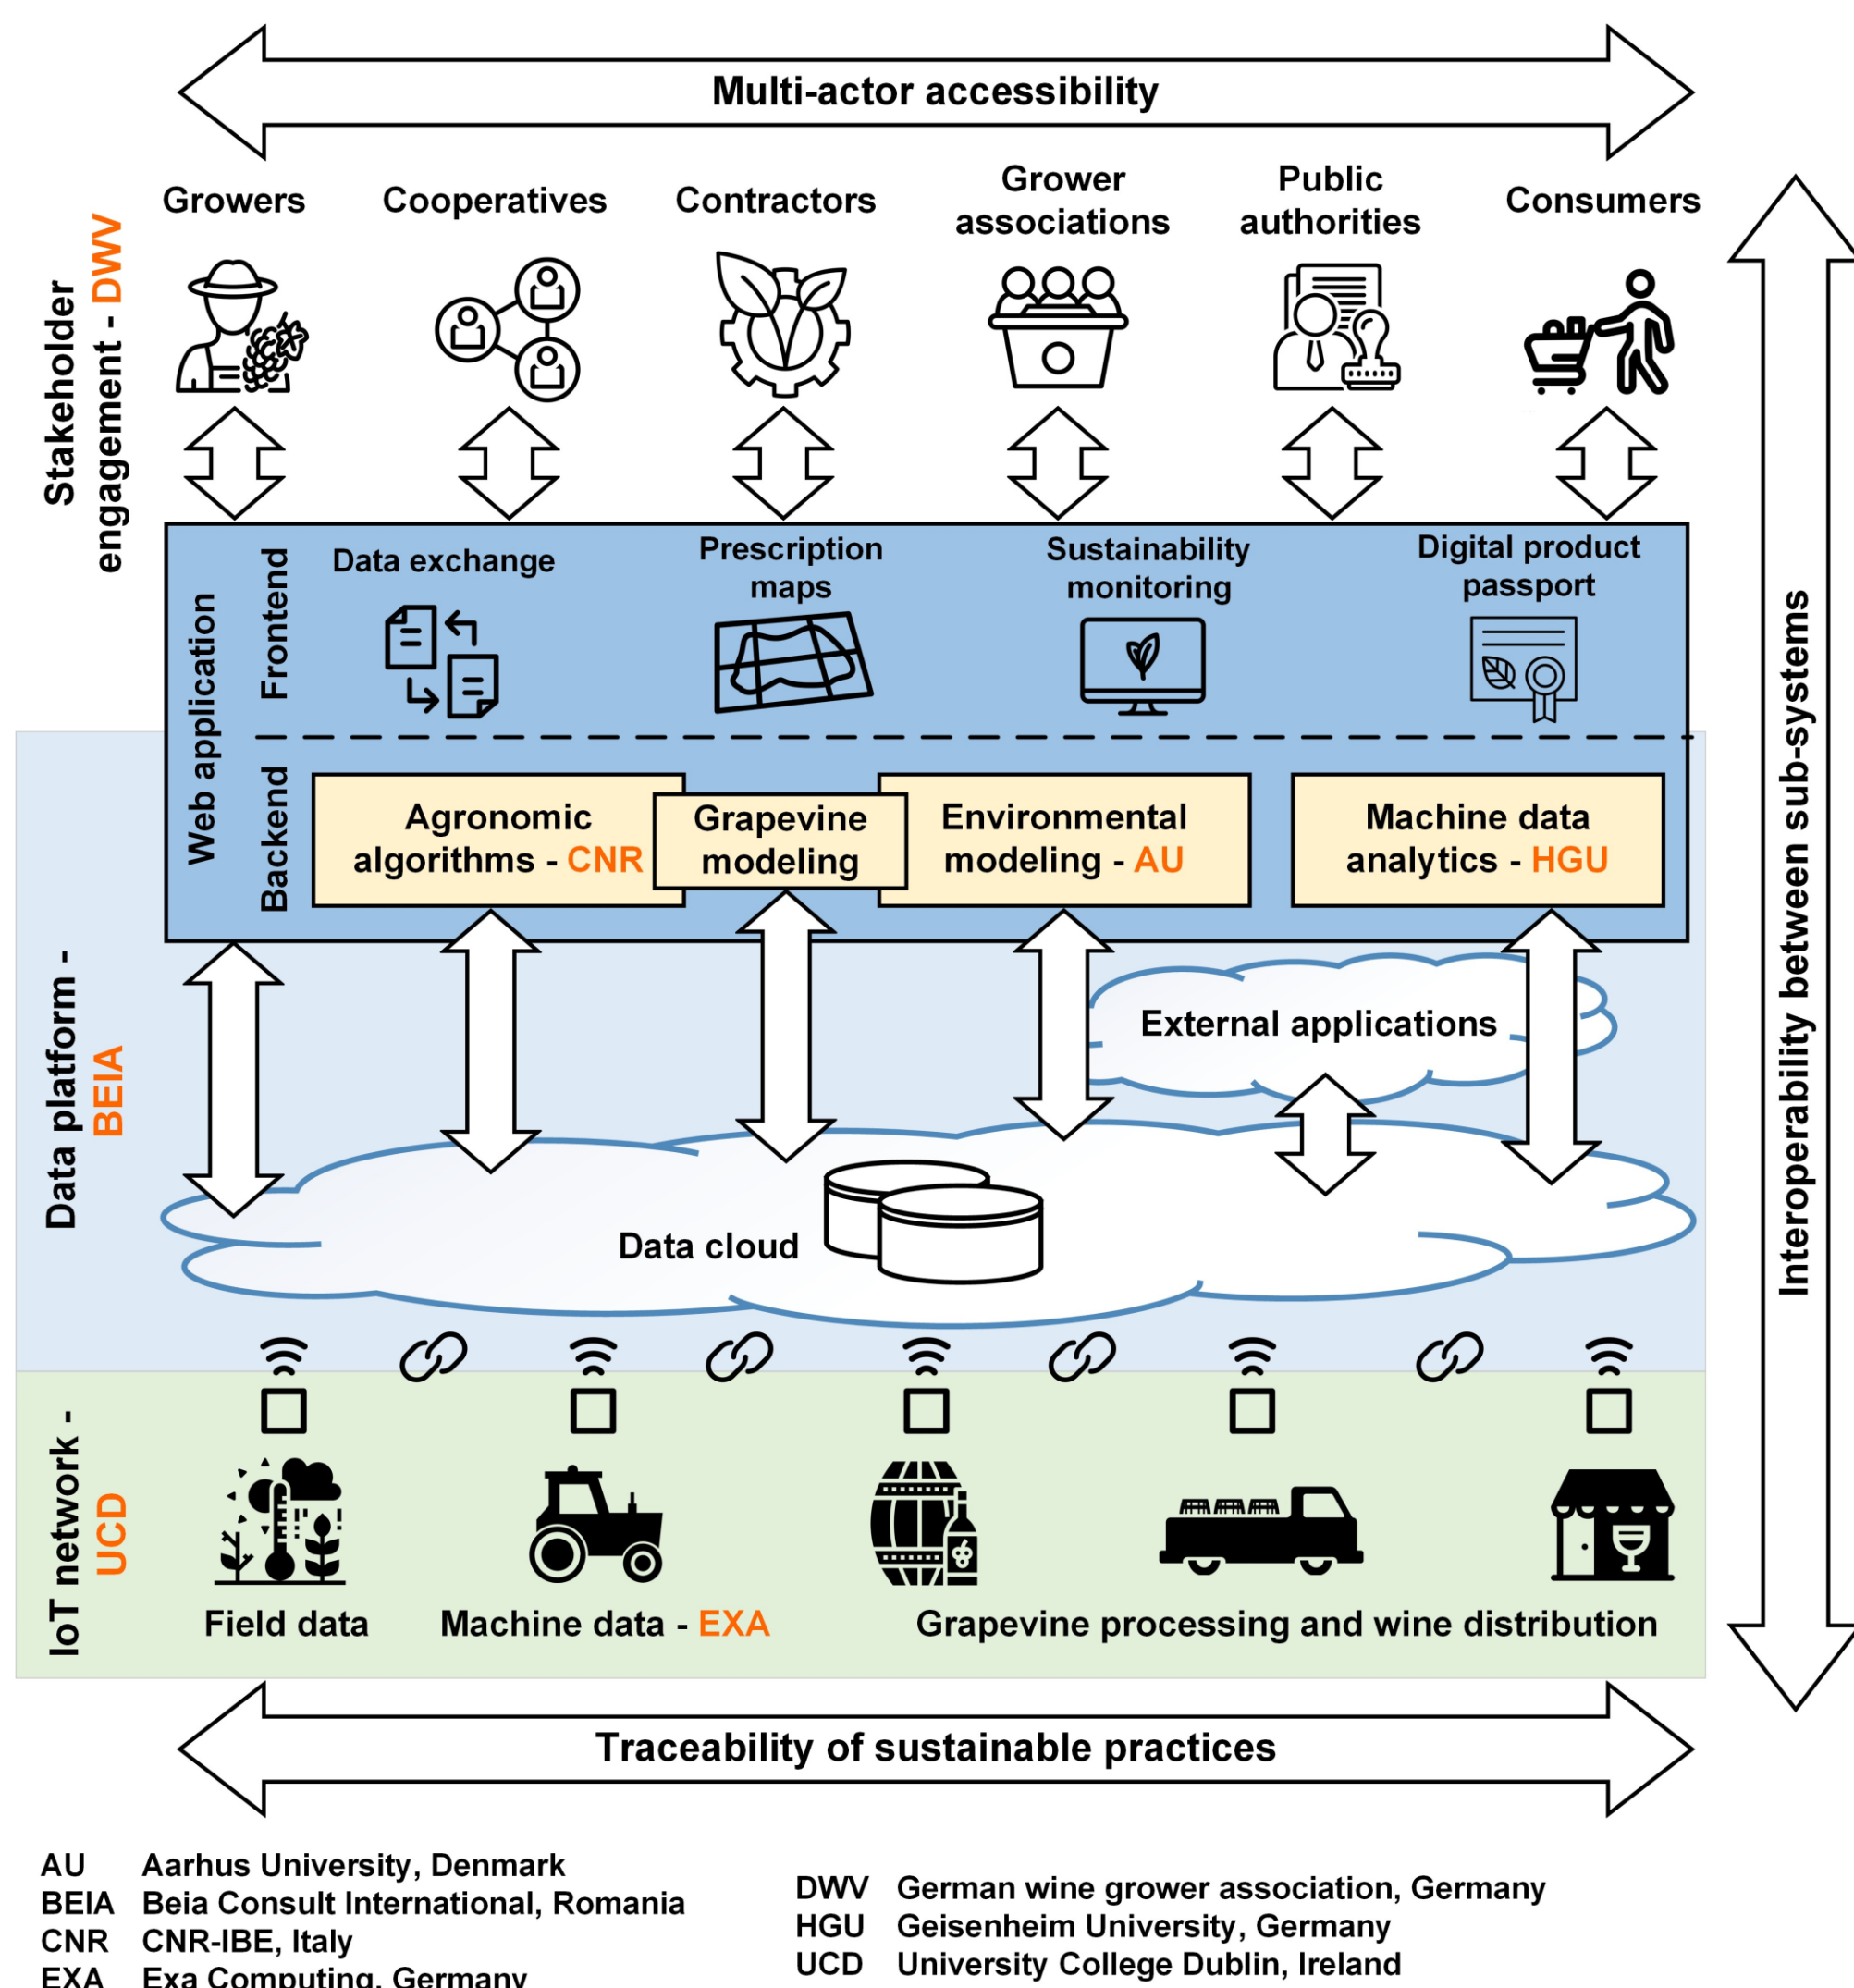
Multi-actor accessibility

Stakeholder engagement - DWV

Growers

Cooperatives

Contractors

Grower associations

Public authorities

Consumers

Interoperability between sub-systems

Web application

Frontend

Data exchange

Prescription maps

Sustainability monitoring

Digital product passport

Backend

Agronomic algorithms - CNR

Grapevine modeling

Environmental modeling - AU

Machine data analytics - HGU

Data platform - BEIA

External applications

Data cloud

IoT network - UCD

Field data

Machine data - EXA

Grapevine processing and wine distribution

Traceability of sustainable practices

AU Aarhus University, Denmark
BEIA Beia Consult International, Romania
CNR CNR-IBE, Italy
EXA Exa Computing, Germany

DWV German wine grower association, Germany
HGU Geisenheim University, Germany
UCD University College Dublin, Ireland